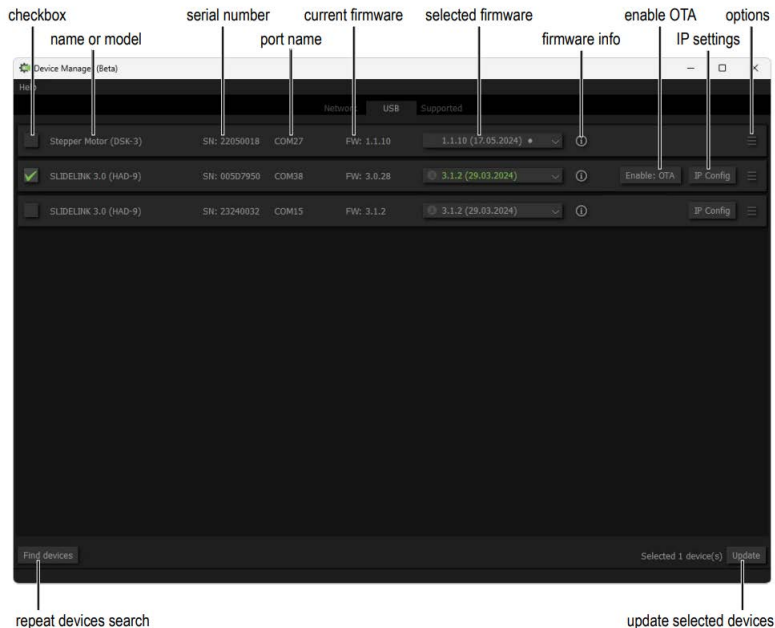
checkbox
name or model
serial number
current firmware
port name
selected firmware
firmware info
enable OTA
options
IP settings

Device Manager (Beta)
Help

Network USB Supported

Stepper Motor (DSK-3) SN: 22050018 COM27 FW: 1.1.10 1.1.10 (17.05.2024)

SLIDELINK 3.0 (HAD-9) SN: 005D7950 COM38 FW: 3.0.28 3.1.2 (29.03.2024) Enable: OTA IP Config

SLIDELINK 3.0 (HAD-9) SN: 23240032 COM15 FW: 3.1.2 3.1.2 (29.03.2024) IP Config

Find devices
Selected 1 device(s) Update

repeat devices search
update selected devices